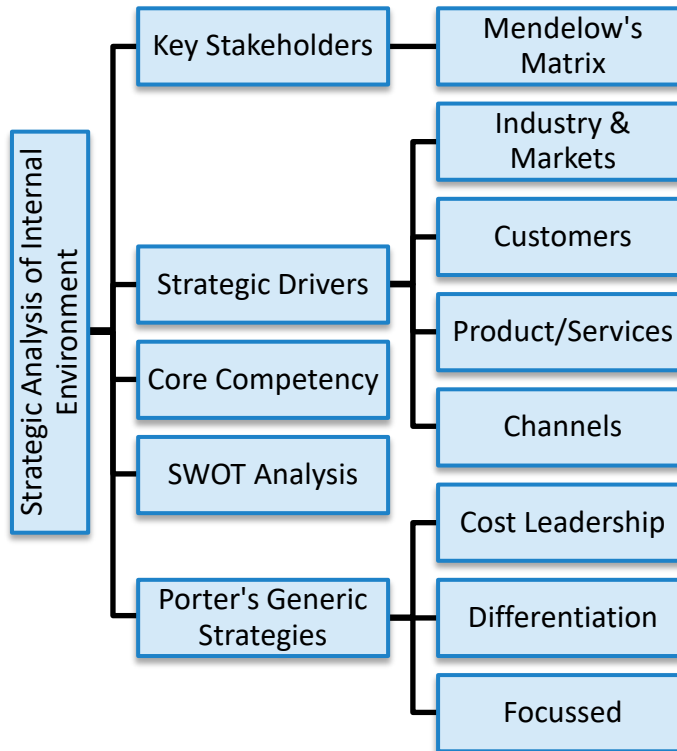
Strategic Analysis of Internal Environment

Key Stakeholders

Mendelow's Matrix

Strategic Drivers

Industry & Markets

Customers

Product/Services

Channels

Core Competency

SWOT Analysis

Porter's Generic Strategies

Cost Leadership

Differentiation

Focussed